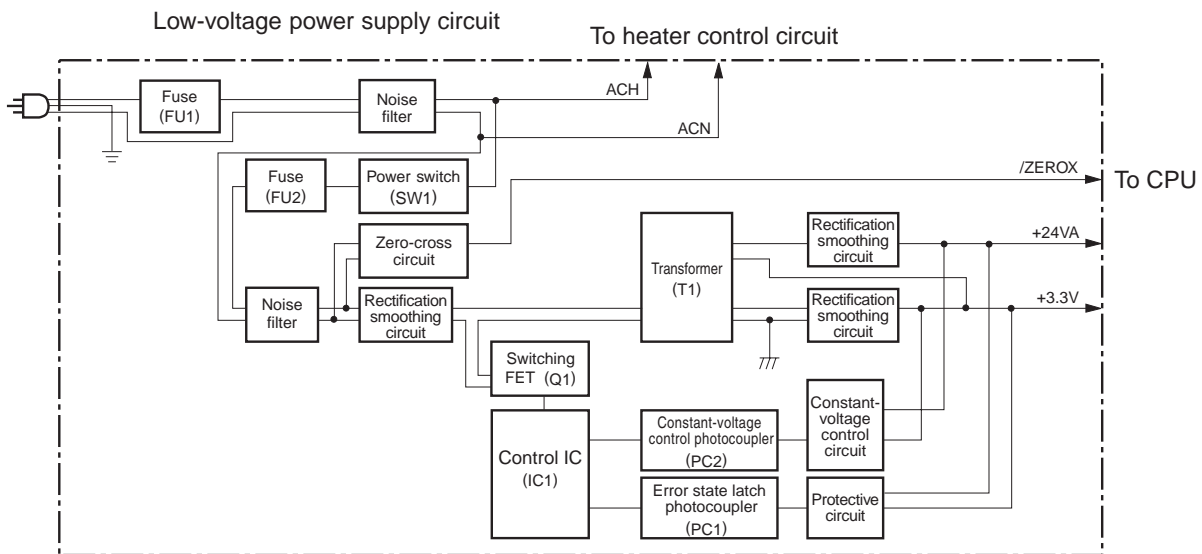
Low-voltage power supply circuit

To heater control circuit

ACH

ACN

Fuse (FU1)

Noise filter

Fuse (FU2)

Power switch (SW1)

/ZEROX

To CPU

Zero-cross circuit

Transformer (T1)

Rectification smoothing circuit

+24VA

Noise filter

Rectification smoothing circuit

Rectification smoothing circuit

+3.3V

Switching FET (Q1)

Control IC (IC1)

Constant-voltage control photocoupler (PC2)

Constant-voltage control circuit

Error state latch photocoupler (PC1)

Protective circuit